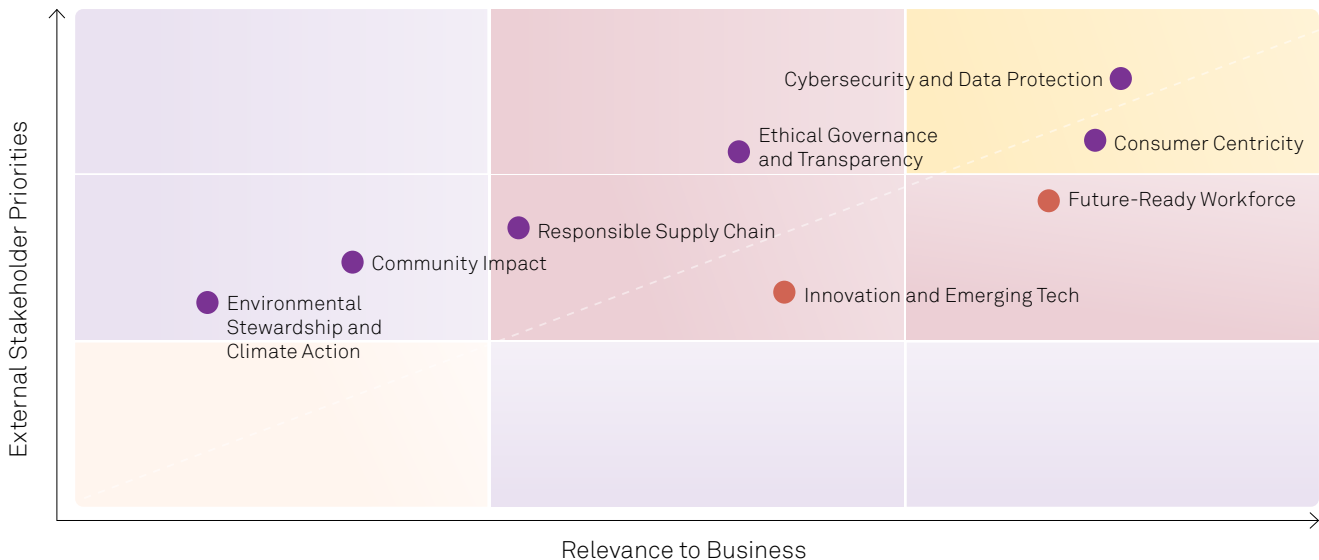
External Stakeholder Priorities

Cybersecurity and Data Protection

Ethical Governance and Transparency

Consumer Centricity

Future-Ready Workforce

Responsible Supply Chain

Community Impact

Innovation and Emerging Tech

Environmental Stewardship and Climate Action

Relevance to Business